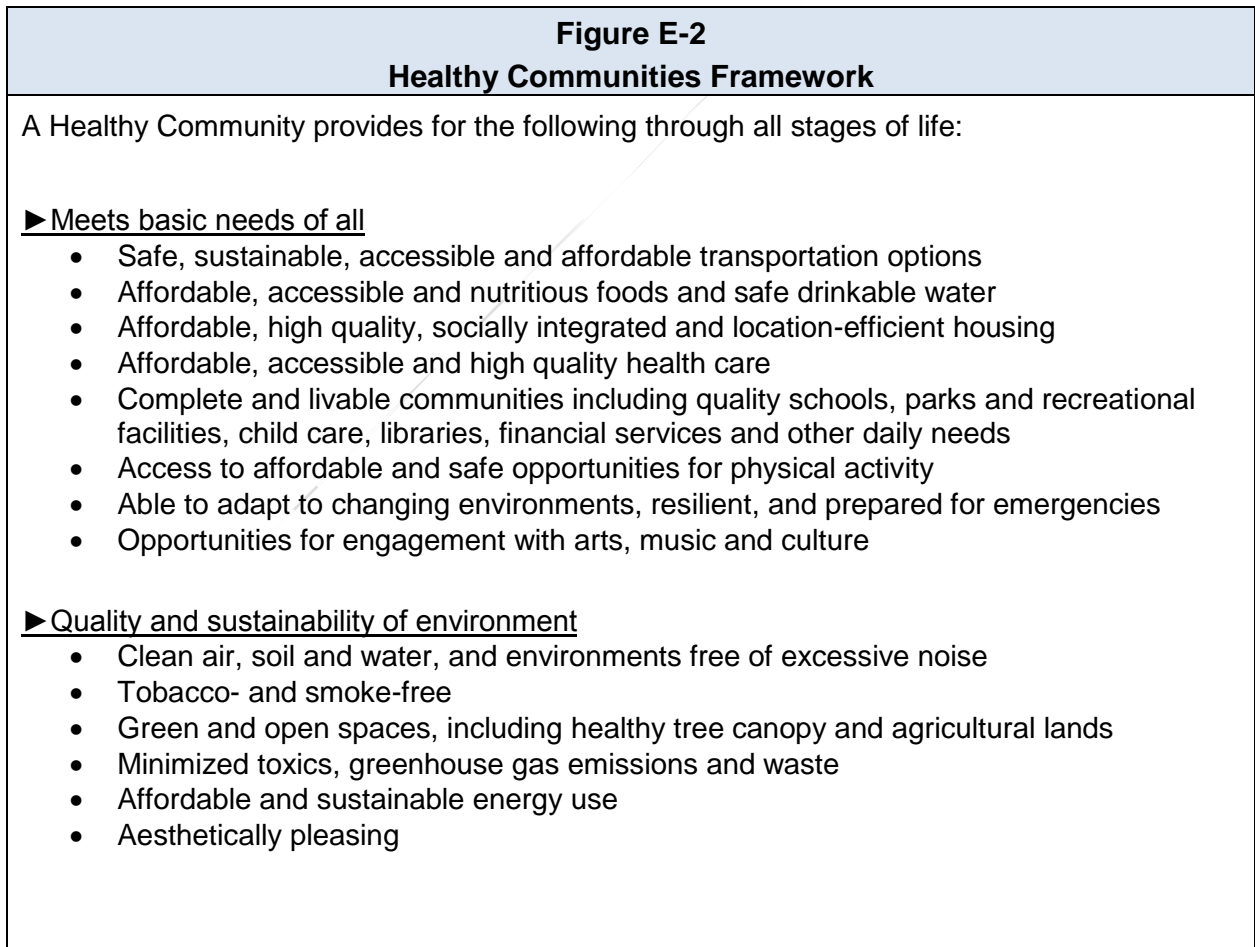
Figure E-2
Healthy Communities Framework

A Healthy Community provides for the following through all stages of life:

►Meets basic needs of all

- Safe, sustainable, accessible and affordable transportation options
- Affordable, accessible and nutritious foods and safe drinkable water
- Affordable, high quality, socially integrated and location-efficient housing
- Affordable, accessible and high quality health care
- Complete and livable communities including quality schools, parks and recreational facilities, child care, libraries, financial services and other daily needs
- Access to affordable and safe opportunities for physical activity
- Able to adapt to changing environments, resilient, and prepared for emergencies
- Opportunities for engagement with arts, music and culture

►Quality and sustainability of environment

- Clean air, soil and water, and environments free of excessive noise
- Tobacco- and smoke-free
- Green and open spaces, including healthy tree canopy and agricultural lands
- Minimized toxics, greenhouse gas emissions and waste
- Affordable and sustainable energy use
- Aesthetically pleasing